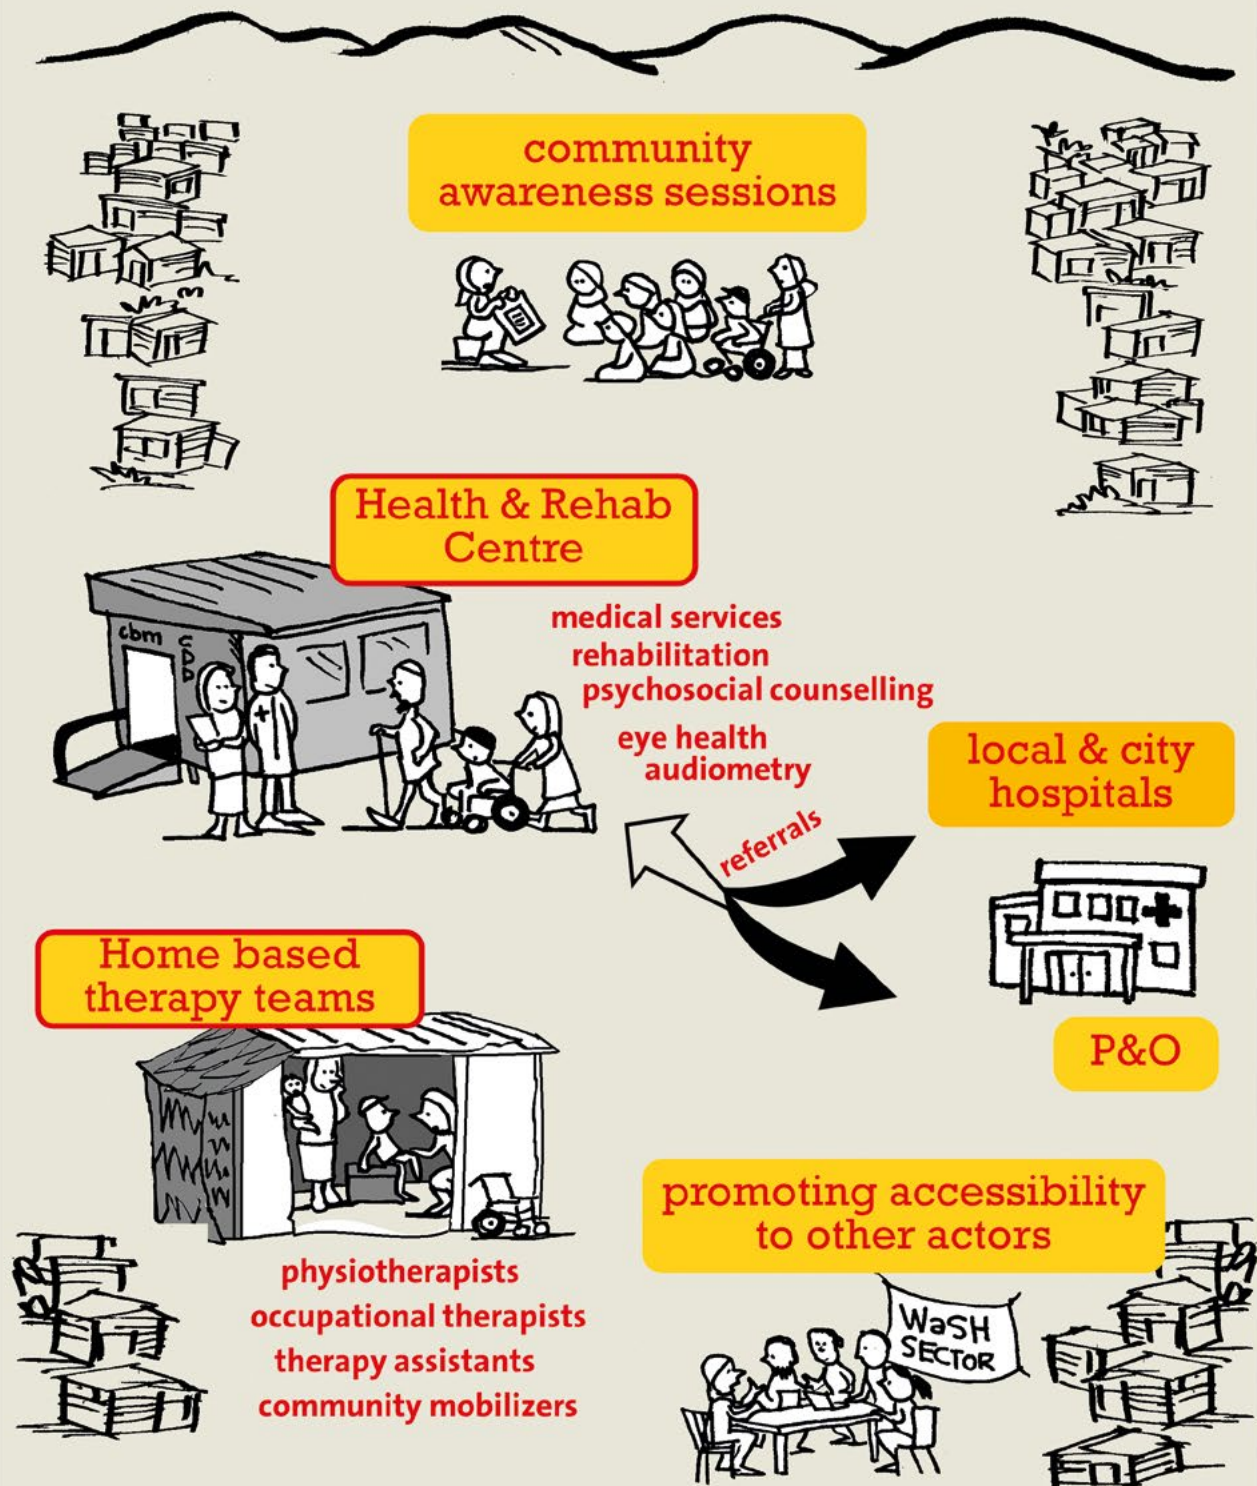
community awareness sessions

Health & Rehab Centre

cbm

CDD

medical services
rehabilitation
psychosocial counselling
eye health
audiometry

local & city hospitals

referrals

Home based therapy teams

P&O

physiotherapists
occupational therapists
therapy assistants
community mobilizers

promoting accessibility to other actors

WaSH SECTOR